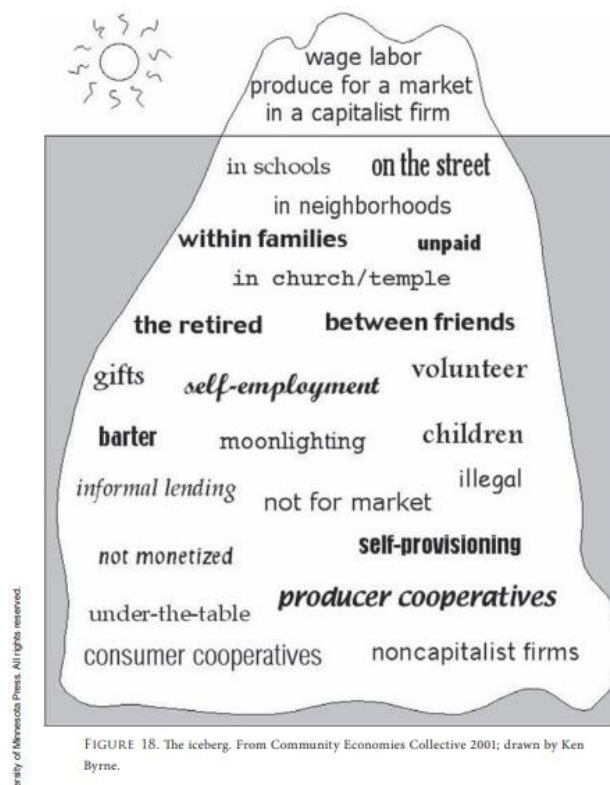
wage labor
produce for a market
in a capitalist firm

in schools on the street
in neighborhoods
within families unpaid
in church/temple
the retired between friends
gifts self-employment volunteer
barter moonlighting children
informal lending not for market illegal
not monetized self-provisioning
under-the-table producer cooperatives
consumer cooperatives noncapitalist firms

FIGURE 18. The iceberg. From Community Economies Collective 2001; drawn by Ken Byrne.

ersity of Minnesota Press. All rights reserved.